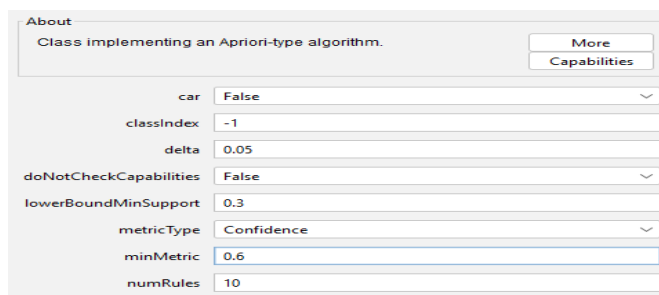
About

Class implementing an Apriori-type algorithm.

More

Capabilities

| | |
|---|---|
| car | False |
| classIndex | -1 |
| delta | 0.05 |
| doNotCheckCapabilities | False |
| lowerBoundMinSupport | 0.3 |
| metricType | Confidence |
| minMetric | 0.6 |
| numRules | 10 |